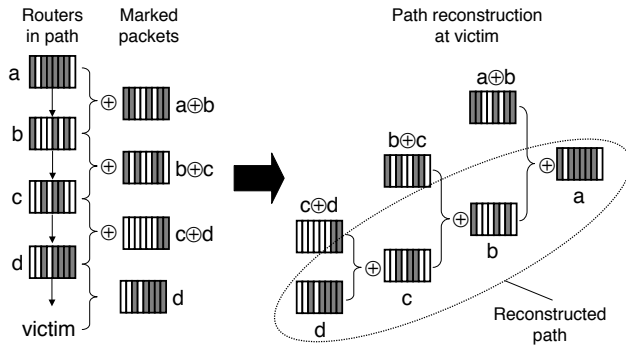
Routers in path

Marked packets

a

b

c

d

victim

$\oplus$

$\oplus$

$\oplus$

$a \oplus b$

$b \oplus c$

$c \oplus d$

d

Path reconstruction at victim

$a \oplus b$

$b \oplus c$

$c \oplus d$

$\oplus$

$\oplus$

$\oplus$

a

b

c

d

Reconstructed path